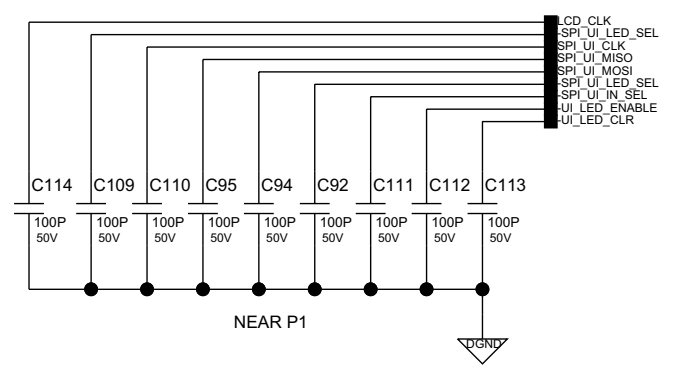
LCD_CLK
-SPI_UI_LED_SEL
SPI_UI_CLK
SPI_UI_MISO
SPI_UI_MOSI
-SPI_UI_LED_SEL
-SPI_UI_IN_SEL
-UI_LED_ENABLE
-UI_LED_CLR

C114 100P 50V
C109 100P 50V
C110 100P 50V
C95 100P 50V
C94 100P 50V
C92 100P 50V
C111 100P 50V
C112 100P 50V
C113 100P 50V

NEAR P1

DGND